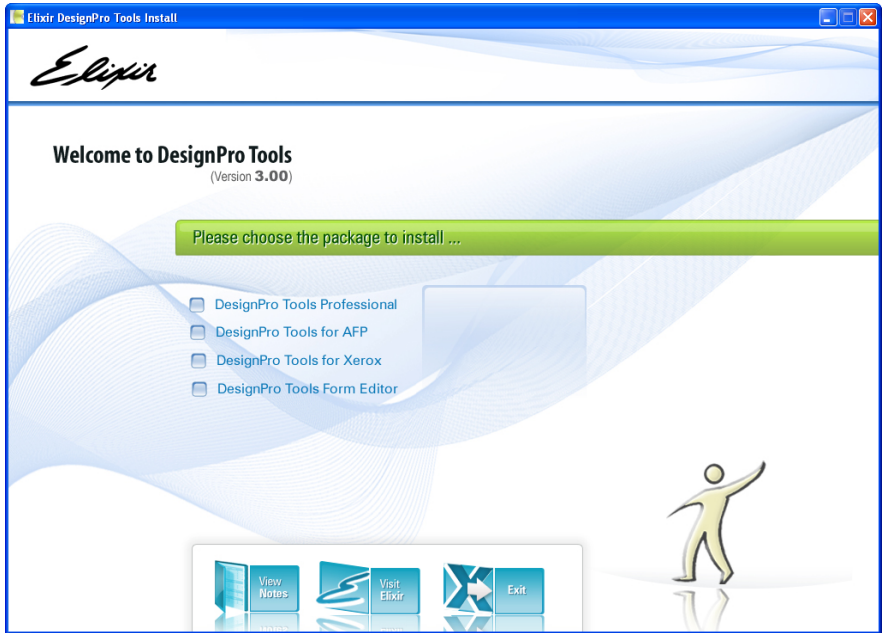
Elixir DesignPro Tools Install

Elixir

Welcome to DesignPro Tools
(Version 3.00)

Please choose the package to install ...

DesignPro Tools Professional
DesignPro Tools for AFP
DesignPro Tools for Xerox
DesignPro Tools Form Editor

View Notes
Visit Elixir
Exit